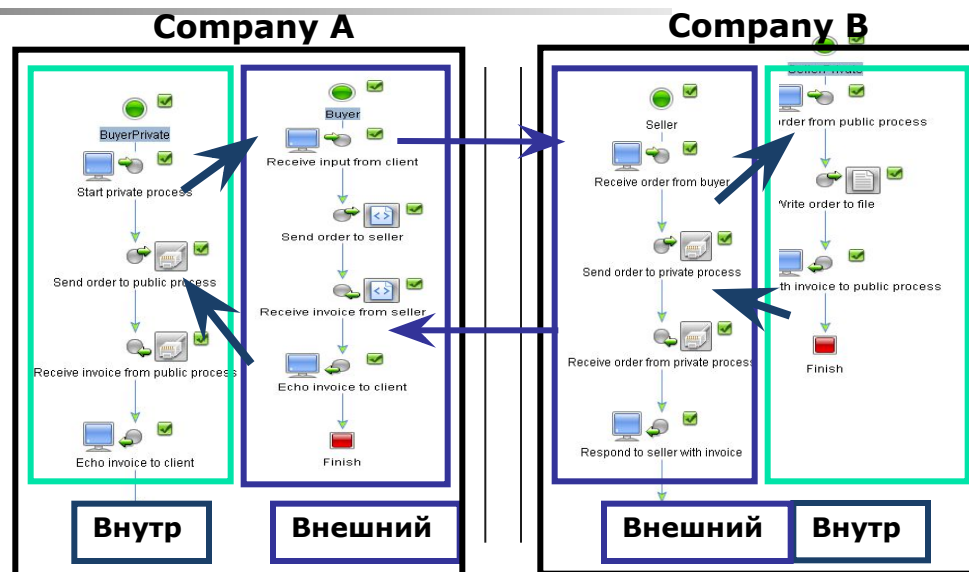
Company A

Company B

BuyerPrivate

Start private process

Send order to public process

Receive invoice from public process

Echo invoice to client

Buyer

Receive input from client

Send order to seller

Receive invoice from seller

Echo invoice to client

Finish

Seller

Receive order from buyer

Send order to private process

Receive order from private process

Respond to seller with invoice

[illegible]

order from public process

Write order to file

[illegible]h invoice to public process

Finish

Внутр

Внешний

Внешний

Внутр